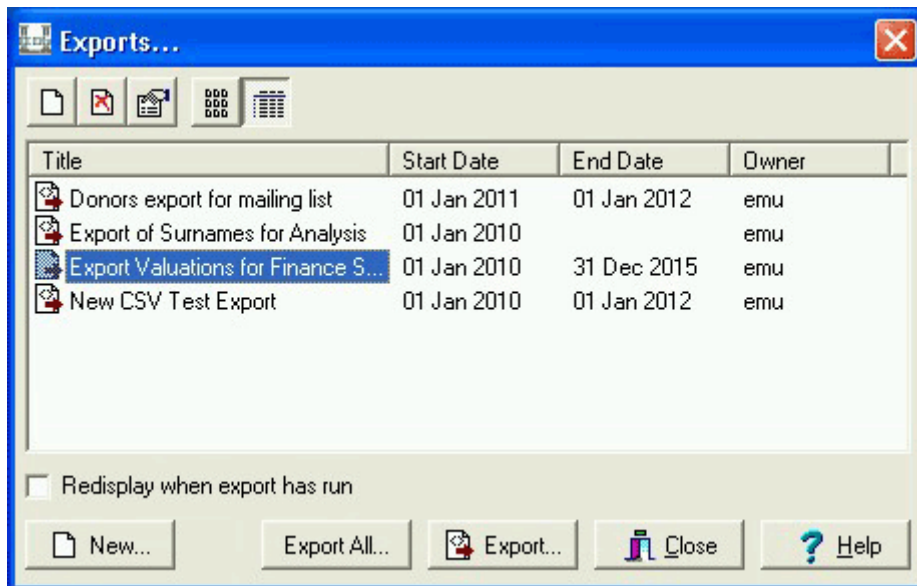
Exports...

| Title | Start Date | End Date | Owner |
|---|---|---|---|
| Donors export for mailing list | 01 Jan 2011 | 01 Jan 2012 | emu |
| Export of Surnames for Analysis | 01 Jan 2010 | | emu |
| Export Valuations for Finance S... | 01 Jan 2010 | 31 Dec 2015 | emu |
| New CSV Test Export | 01 Jan 2010 | 01 Jan 2012 | emu |

Redisplay when export has run

New... Export All... Export... Close Help